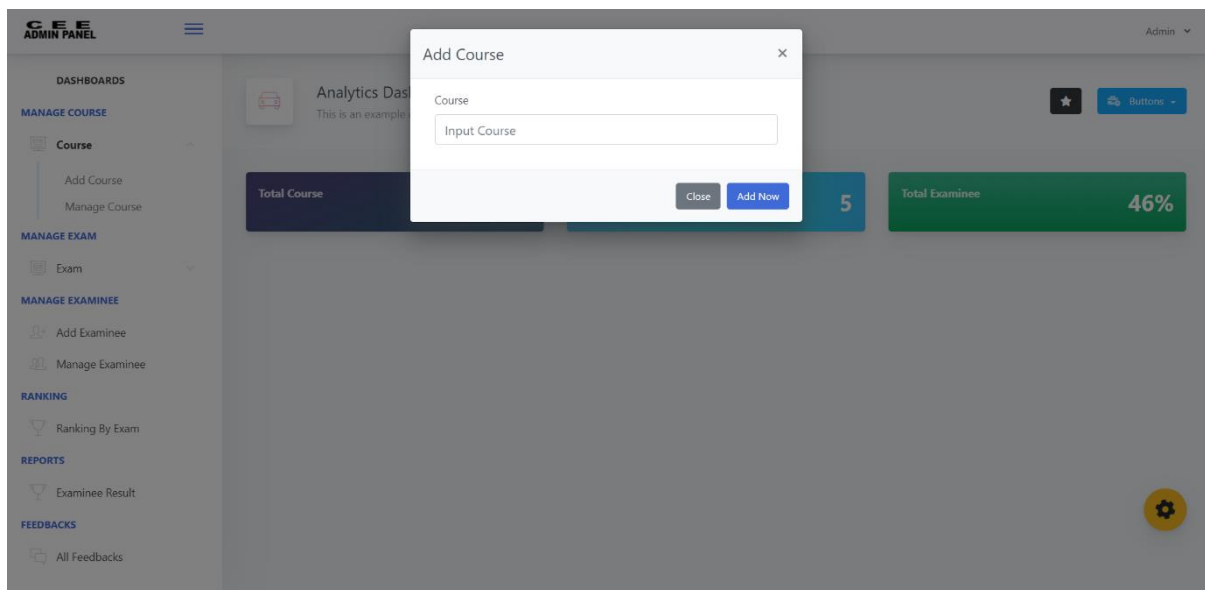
C E E
ADMIN PANEL

Admin

DASHBOARDS
MANAGE COURSE
Course
Add Course
Manage Course
MANAGE EXAM
Exam
MANAGE EXAMINEE
Add Examinee
Manage Examinee
RANKING
Ranking By Exam
REPORTS
Examinee Result
FEEDBACKS
All Feedbacks

Analytics Dasl
This is an example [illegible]

Buttons

Total Course

5

Total Examinee
46%

Add Course
×
Course
Input Course
Close
Add Now